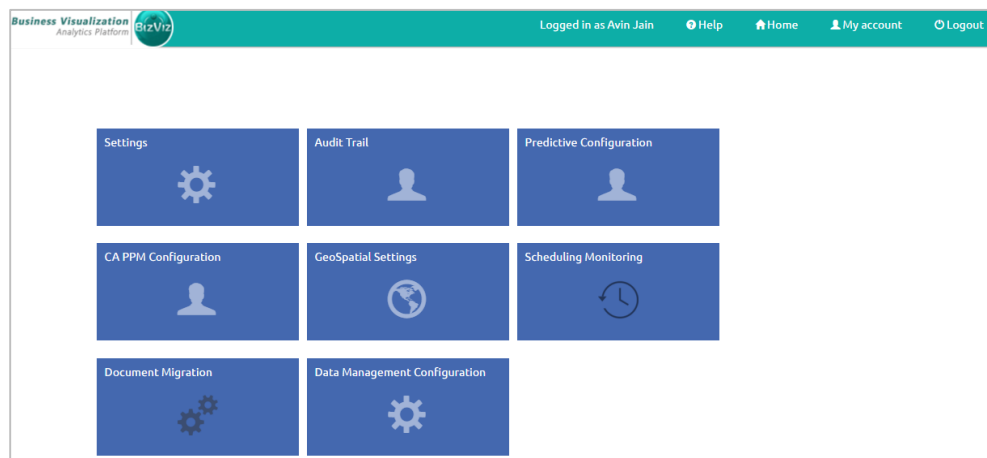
Business Visualization
Analytics Platform
BizViz

Logged in as Avin Jain
Help
Home
My account
Logout

Settings
Audit Trail
Predictive Configuration
CA PPM Configuration
GeoSpatial Settings
Scheduling Monitoring
Document Migration
Data Management Configuration